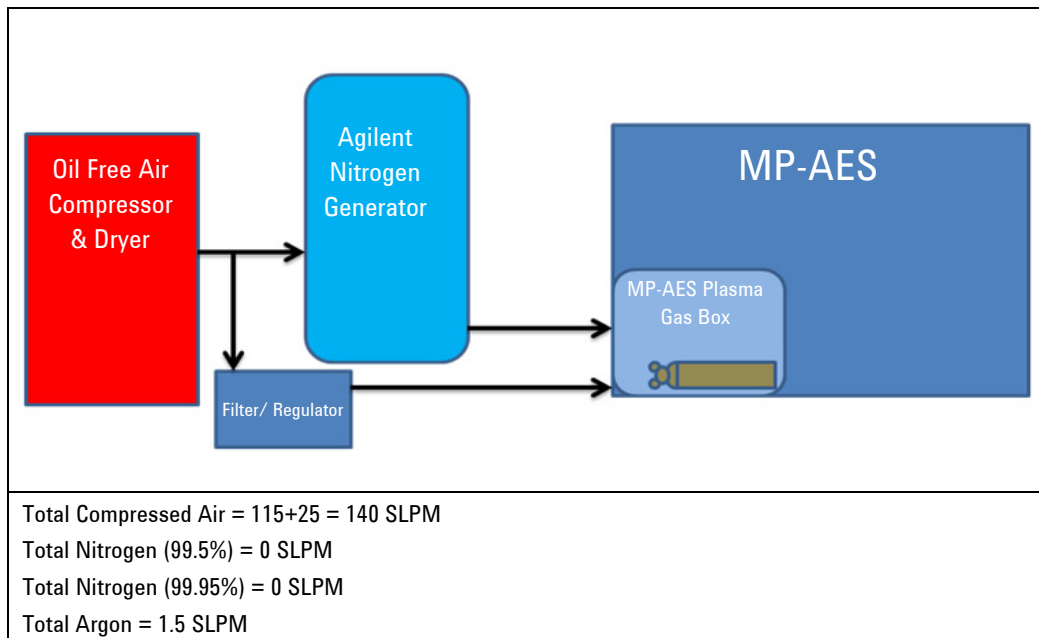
Oil Free Air Compressor & Dryer

Agilent Nitrogen Generator

MP-AES

MP-AES Plasma Gas Box

Filter/ Regulator

Total Compressed Air = 115+25 = 140 SLPM
Total Nitrogen (99.5%) = 0 SLPM
Total Nitrogen (99.95%) = 0 SLPM
Total Argon = 1.5 SLPM